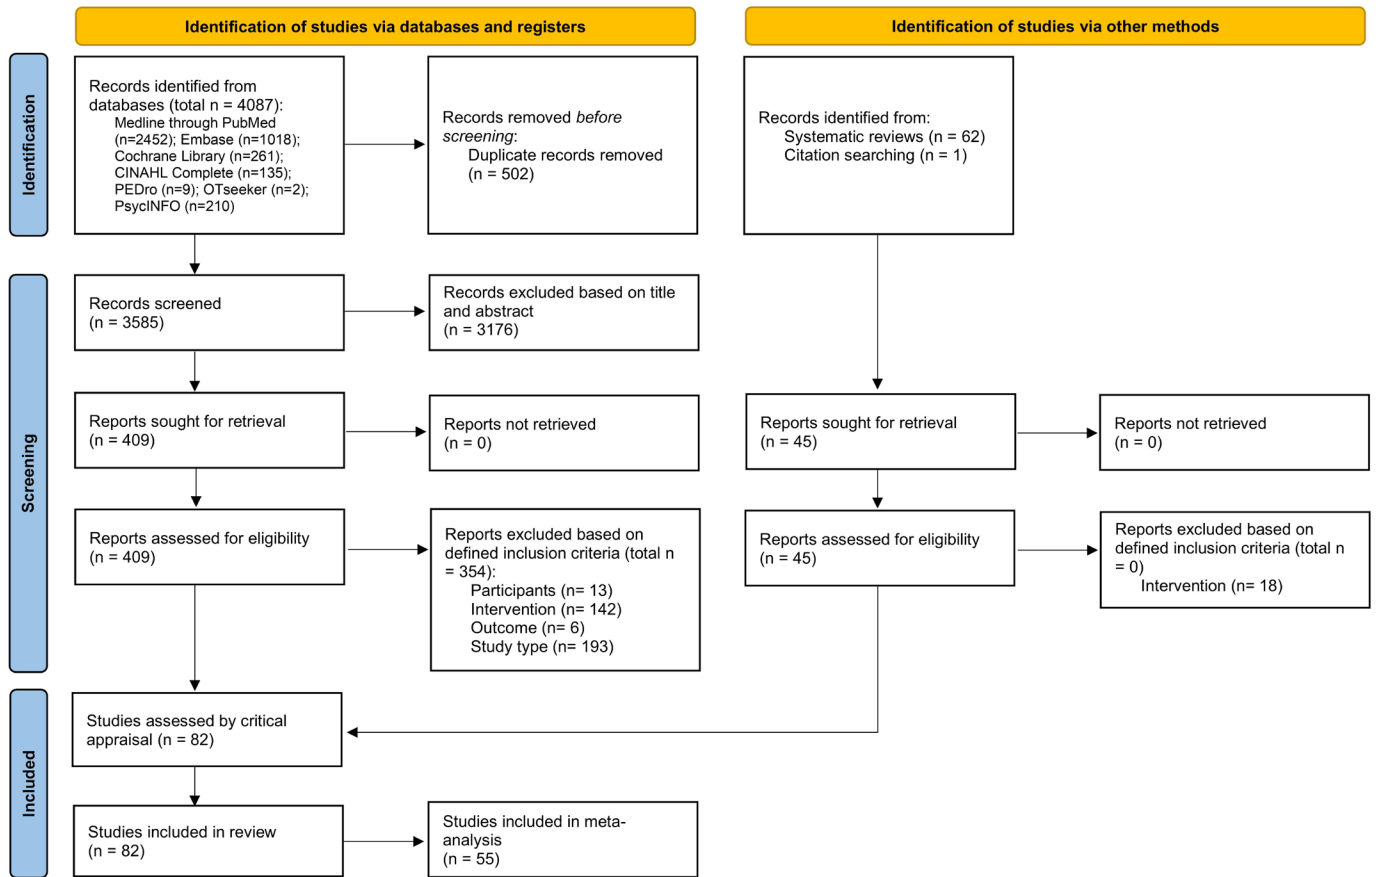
Identification of studies via databases and registers

Identification of studies via other methods

Identification

Records identified from databases (total n = 4087):
Medline through PubMed (n=2452); Embase (n=1018); Cochrane Library (n=261); CINAHL Complete (n=135); PEDro (n=9); OTseeker (n=2); PsycINFO (n=210)

Records removed *before screening*:
Duplicate records removed (n = 502)

Records identified from:
Systematic reviews (n = 62)
Citation searching (n = 1)

Screening

Records screened (n = 3585)

Records excluded based on title and abstract (n = 3176)

Reports sought for retrieval (n = 409)

Reports not retrieved (n = 0)

Reports sought for retrieval (n = 45)

Reports not retrieved (n = 0)

Reports assessed for eligibility (n = 409)

Reports excluded based on defined inclusion criteria (total n = 354):
Participants (n= 13)
Intervention (n= 142)
Outcome (n= 6)
Study type (n= 193)

Reports assessed for eligibility (n = 45)

Reports excluded based on defined inclusion criteria (total n = 0)
Intervention (n= 18)

Included

Studies assessed by critical appraisal (n = 82)

Studies included in review (n = 82)

Studies included in meta-analysis (n = 55)